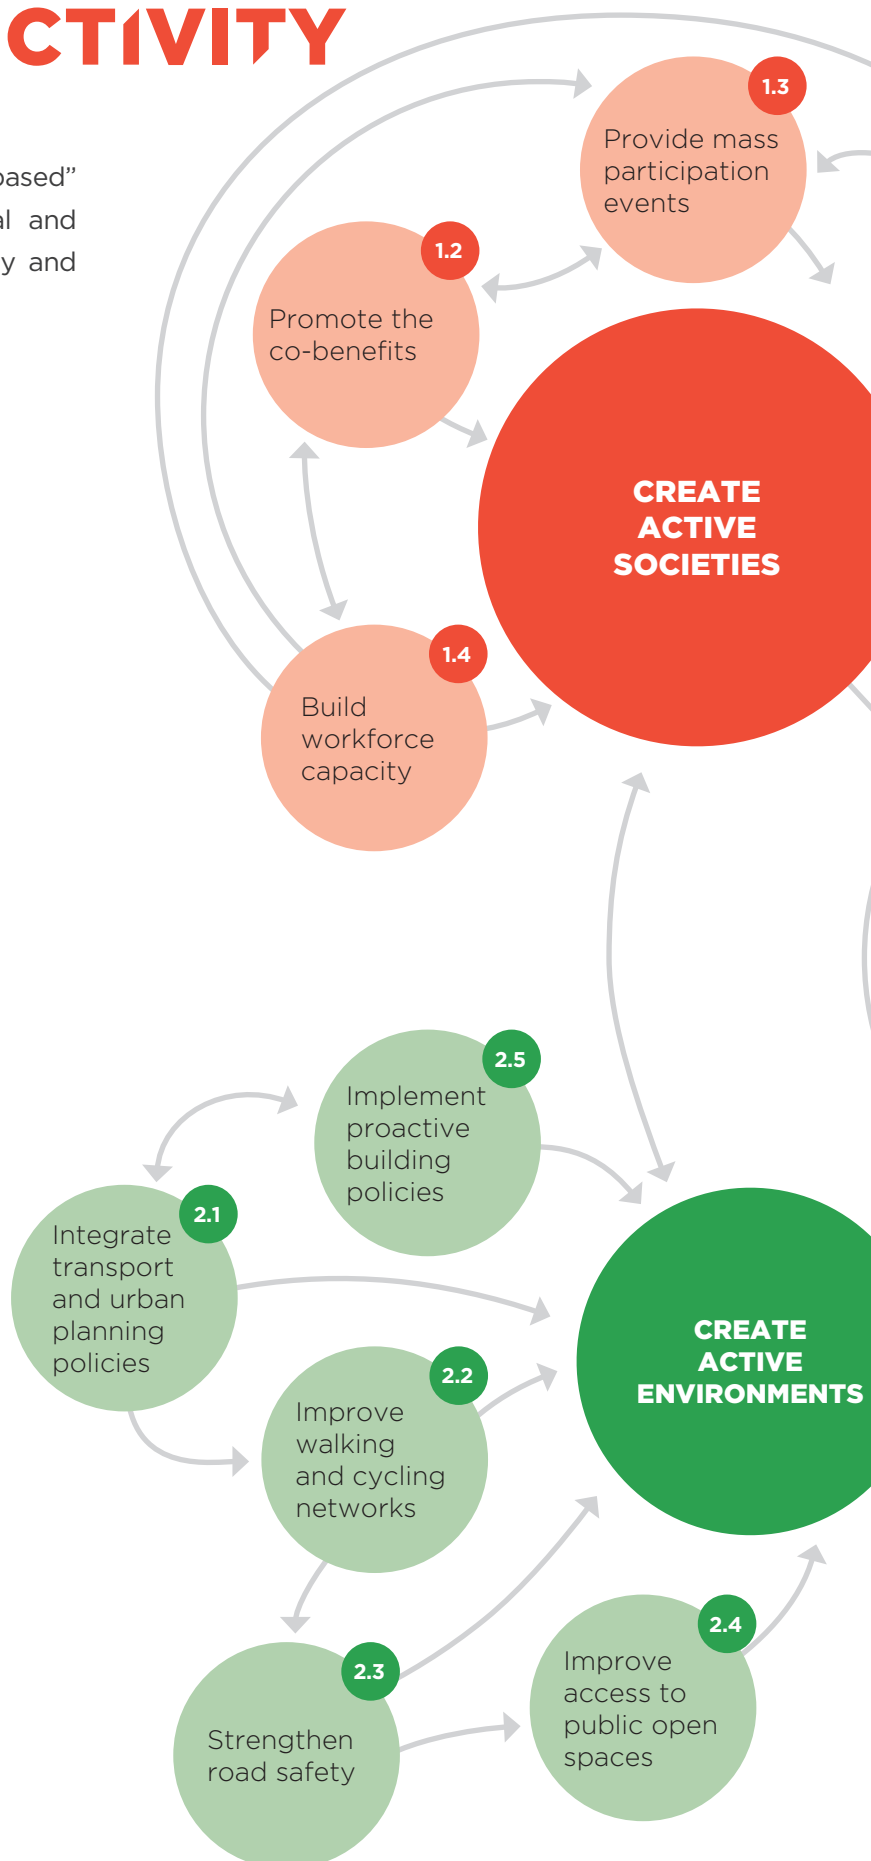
CTIVITY

based"
l and
y and

1.3
Provide mass participation events

1.2
Promote the co-benefits

CREATE ACTIVE SOCIETIES

1.4
Build workforce capacity

2.5
Implement proactive building policies

2.1
Integrate transport and urban planning policies

CREATE ACTIVE ENVIRONMENTS

2.2
Improve walking and cycling networks

2.4
Improve access to public open spaces

2.3
Strengthen road safety